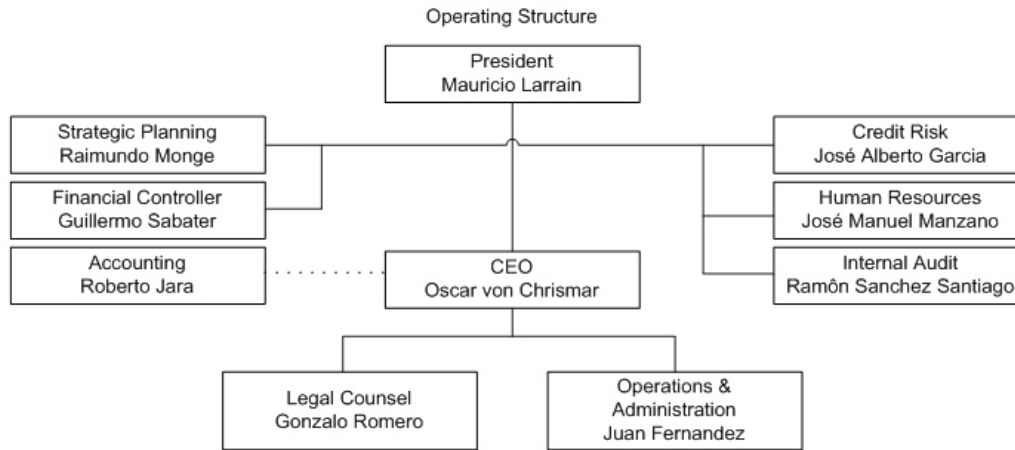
Operating Structure

President
Mauricio Larrain

Strategic Planning
Raimundo Monge

Financial Controller
Guillermo Sabater

Accounting
Roberto Jara

Credit Risk
José Alberto Garcia

Human Resources
José Manuel Manzano

Internal Audit
Ramôn Sanchez Santiago

CEO
Oscar von Chrismar

Legal Counsel
Gonzalo Romero

Operations &
Administration
Juan Fernandez